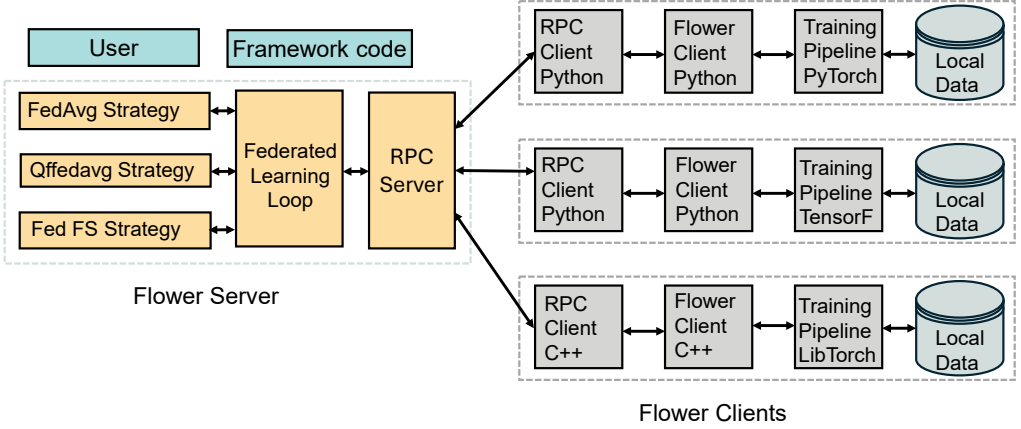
User

Framework code

FedAvg Strategy

Qffedavg Strategy

Fed FS Strategy

Federated Learning Loop

RPC Server

Flower Server

RPC Client Python

Flower Client Python

Training Pipeline PyTorch

Local Data

RPC Client Python

Flower Client Python

Training Pipeline TensorF

Local Data

RPC Client C++

Flower Client C++

Training Pipeline LibTorch

Local Data

Flower Clients